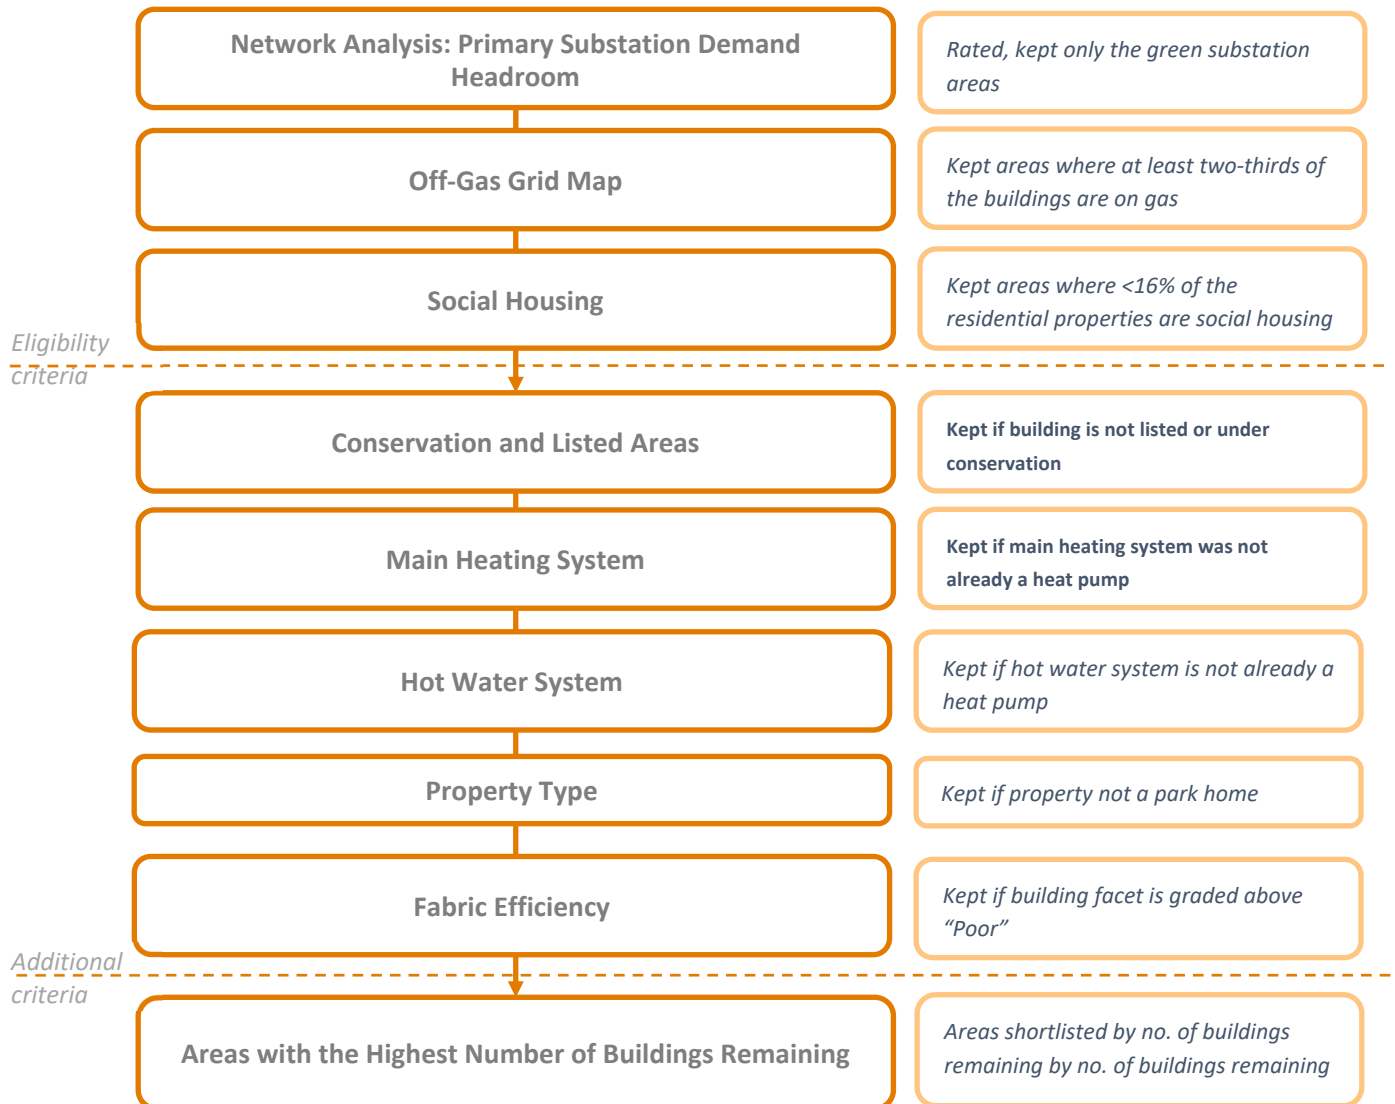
Network Analysis: Primary Substation Demand Headroom

Rated, kept only the green substation areas

Off-Gas Grid Map

Kept areas where at least two-thirds of the buildings are on gas

Social Housing

Kept areas where <16% of the residential properties are social housing

Eligibility criteria

Conservation and Listed Areas

Kept if building is not listed or under conservation

Main Heating System

Kept if main heating system was not already a heat pump

Hot Water System

Kept if hot water system is not already a heat pump

Property Type

Kept if property not a park home

Fabric Efficiency

Kept if building facet is graded above "Poor"

Additional criteria

Areas with the Highest Number of Buildings Remaining

Areas shortlisted by no. of buildings remaining by no. of buildings remaining